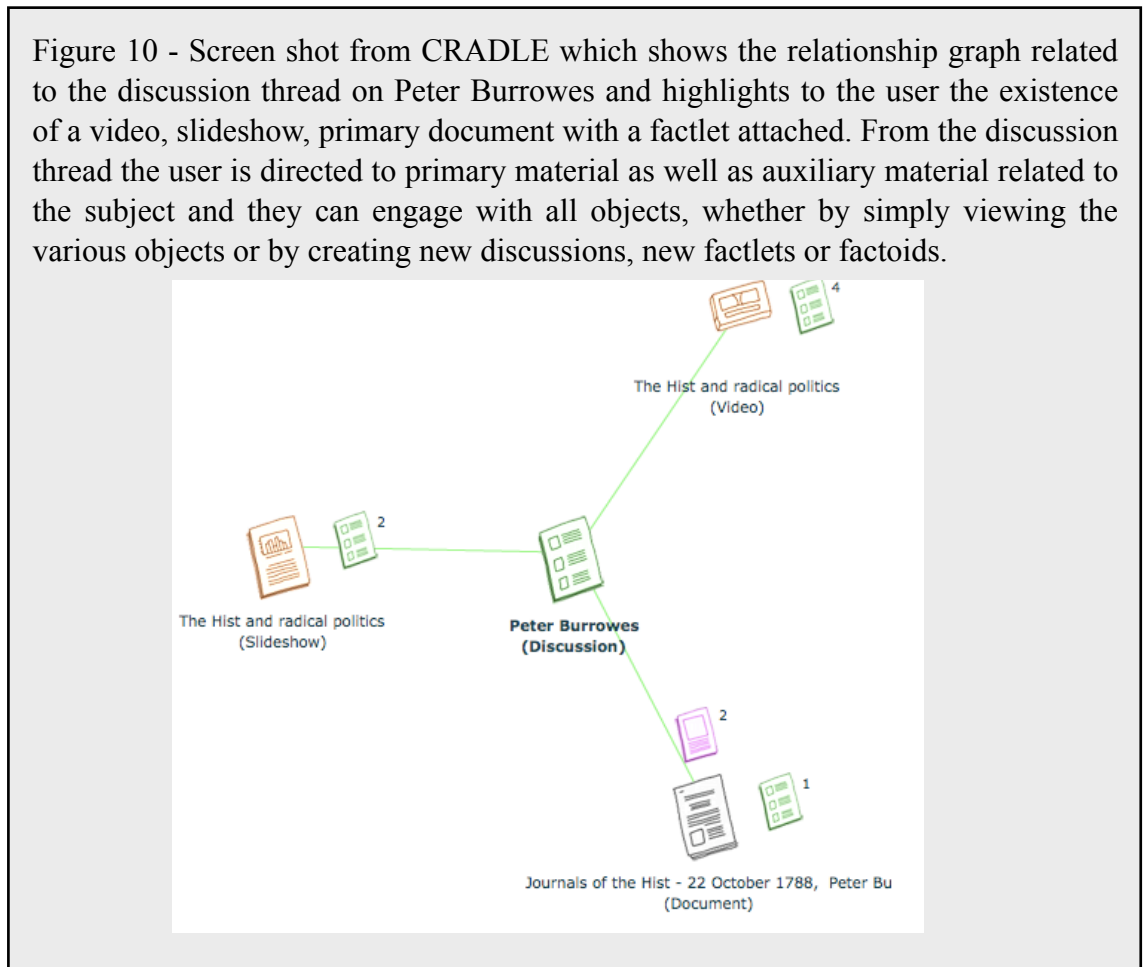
Figure 10 - Screen shot from CRADLE which shows the relationship graph related to the discussion thread on Peter Burrowes and highlights to the user the existence of a video, slideshow, primary document with a factlet attached. From the discussion thread the user is directed to primary material as well as auxiliary material related to the subject and they can engage with all objects, whether by simply viewing the various objects or by creating new discussions, new factlets or factoids.

4

The Hist and radical politics
(Video)

2

The Hist and radical politics
(Slideshow)

Peter Burrowes
(Discussion)

2

1

Journals of the Hist - 22 October 1788, Peter Bu
(Document)